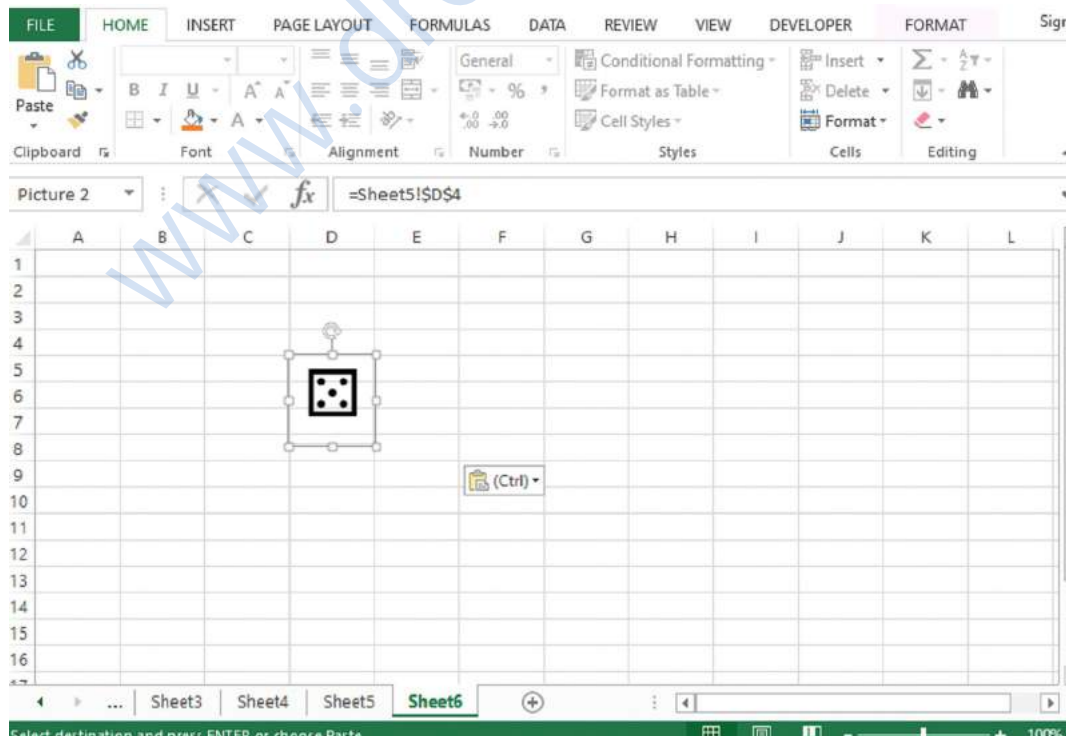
FILE HOME INSERT PAGE LAYOUT FORMULAS DATA REVIEW VIEW DEVELOPER FORMAT Sig

Paste
Clipboard
B I U A A
Font
Alignment
General
% ,
$^{+.0}_{.00}$ $^{.00}_{\rightarrow .0}$
Number
Conditional Formatting
Format as Table
Cell Styles
Styles
Insert
Delete
Format
Cells
Editing

Picture 2
$fx$
=Sheet5!$D$4

| | A | B | C | D | E | F | G | H | I | J | K | L |
|---|---|---|---|---|---|---|---|---|---|---|---|---|
| 1 | | | | | | | | | | | | |
| 2 | | | | | | | | | | | | |
| 3 | | | | | | | | | | | | |
| 4 | | | | | | | | | | | | |
| 5 | | | | | | | | | | | | |
| 6 | | | | | | | | | | | | |
| 7 | | | | | | | | | | | | |
| 8 | | | | | | | | | | | | |
| 9 | | | | | | | | | | | | |
| 10 | | | | | | | | | | | | |
| 11 | | | | | | | | | | | | |
| 12 | | | | | | | | | | | | |
| 13 | | | | | | | | | | | | |
| 14 | | | | | | | | | | | | |
| 15 | | | | | | | | | | | | |
| 16 | | | | | | | | | | | | |

(Ctrl)

... Sheet3 Sheet4 Sheet5 Sheet6

Select destination and press ENTER or choose Paste
100%